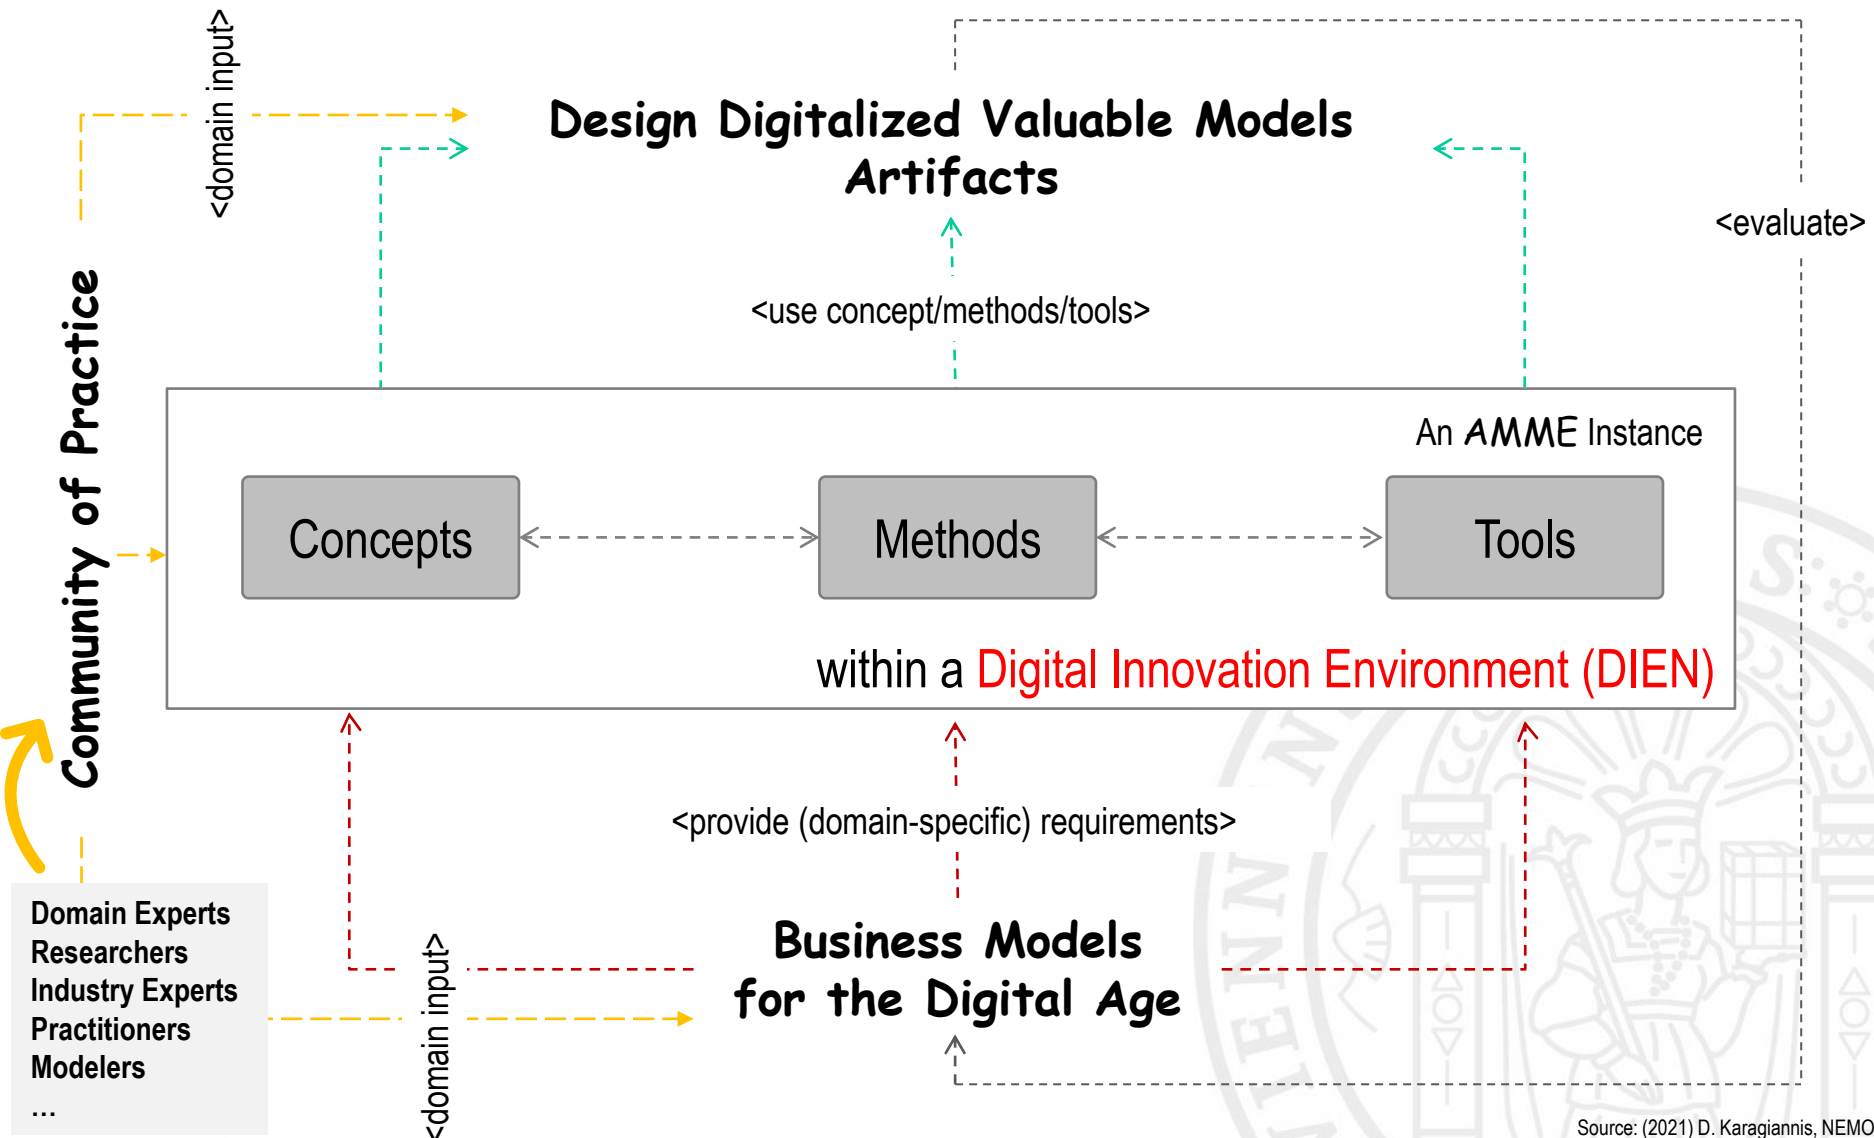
<domain input>

Design Digitalized Valuable Models Artifacts

<evaluate>

<use concept/methods/tools>

Community of Practice

An AMME Instance

Concepts

Methods

Tools

within a Digital Innovation Environment (DIEN)

<provide (domain-specific) requirements>

Domain Experts
Researchers
Industry Experts
Practitioners
Modelers
...

<domain input>

Business Models for the Digital Age

Source: (2021) D. Karagiannis, NEMO